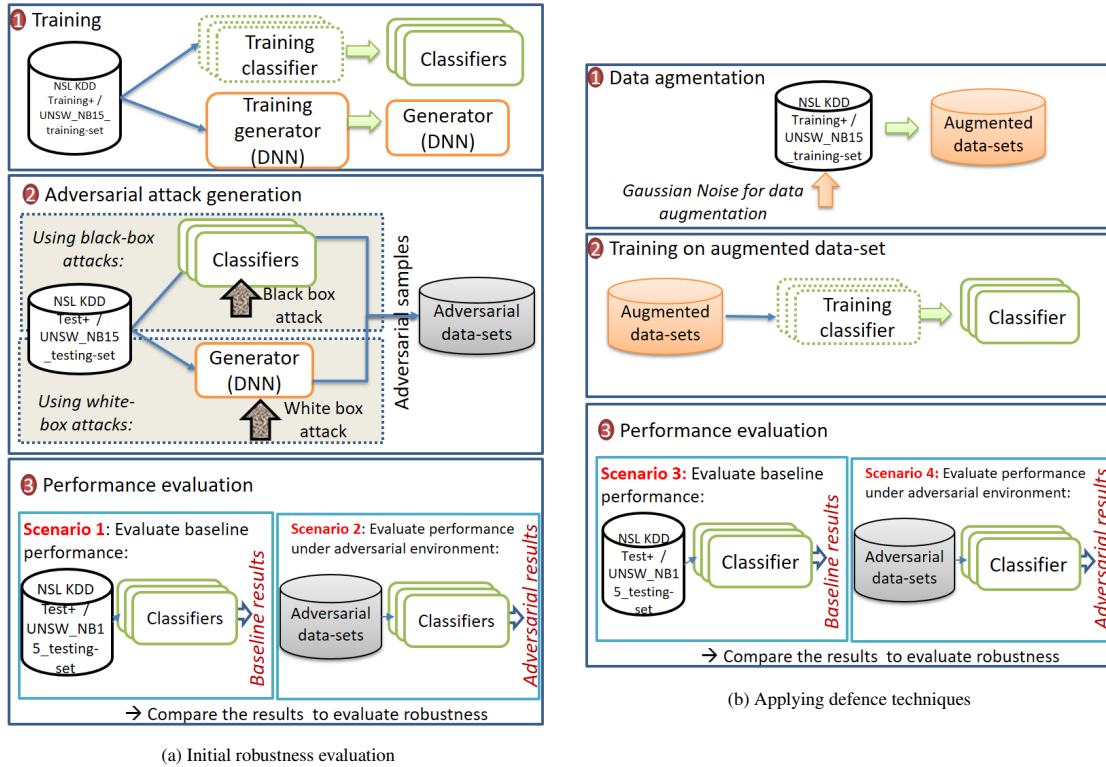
1 Training

NSL KDD Training+ / UNSW_NB15_training-set

Training classifier

Classifiers

Training generator (DNN)

Generator (DNN)

2 Adversarial attack generation

Using black-box attacks:

Classifiers

Black box attack

NSL KDD Test+ / UNSW_NB15_testing-set

Adversarial samples

Adversarial data-sets

Generator (DNN)

Using white-box attacks:

White box attack

3 Performance evaluation

Scenario 1: Evaluate baseline performance:

NSL KDD Test+ / UNSW_NB15_testing-set

Classifiers

Baseline results

Scenario 2: Evaluate performance under adversarial environment:

Adversarial data-sets

Classifiers

Adversarial results

→ Compare the results to evaluate robustness

(a) Initial robustness evaluation

1 Data agmentation

NSL KDD Training+ / UNSW_NB15_training-set

Augmented data-sets

Gaussian Noise for data augmentation

2 Training on augmented data-set

Augmented data-sets

Training classifier

Classifier

3 Performance evaluation

Scenario 3: Evaluate baseline performance:

NSL KDD Test+ / UNSW_NB15_testing-set

Classifier

Baseline results

Scenario 4: Evaluate performance under adversarial environment:

Adversarial data-sets

Classifier

Adversarial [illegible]

→ Compare the results to evaluate robustness

(b) Applying defence techniques